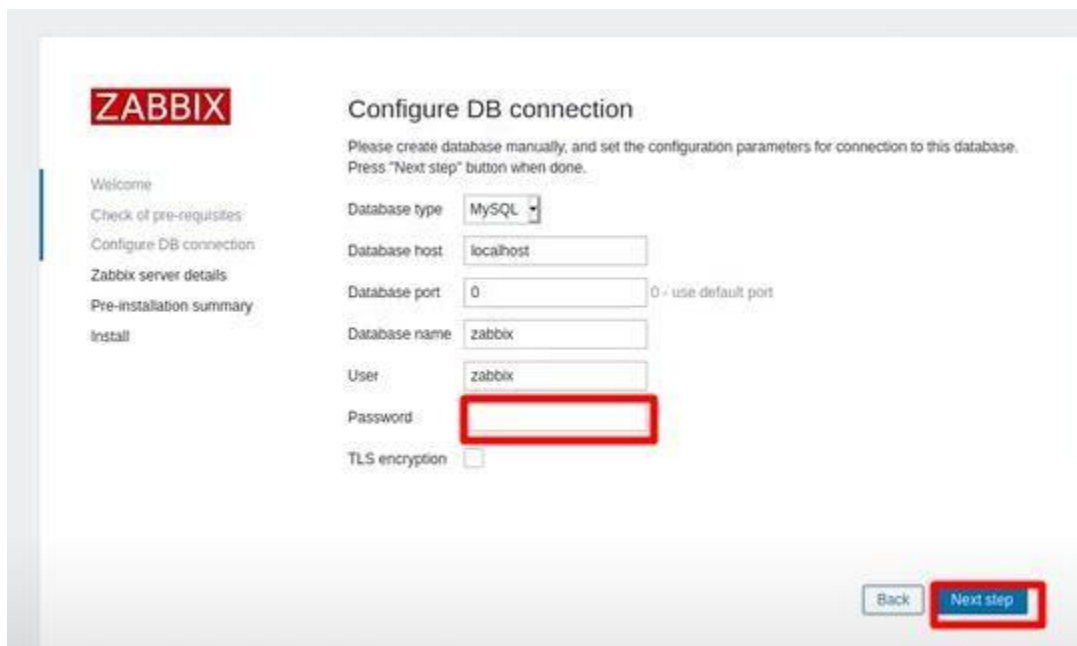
ZABBIX

Welcome
Check of pre-requisites
Configure DB connection
Zabbix server details
Pre-installation summary
Install

Configure DB connection

Please create database manually, and set the configuration parameters for connection to this database. Press "Next step" button when done.

Database type MySQL
Database host localhost
Database port 0 0 - use default port
Database name zabbix
User zabbix
Password
TLS encryption

Back Next step